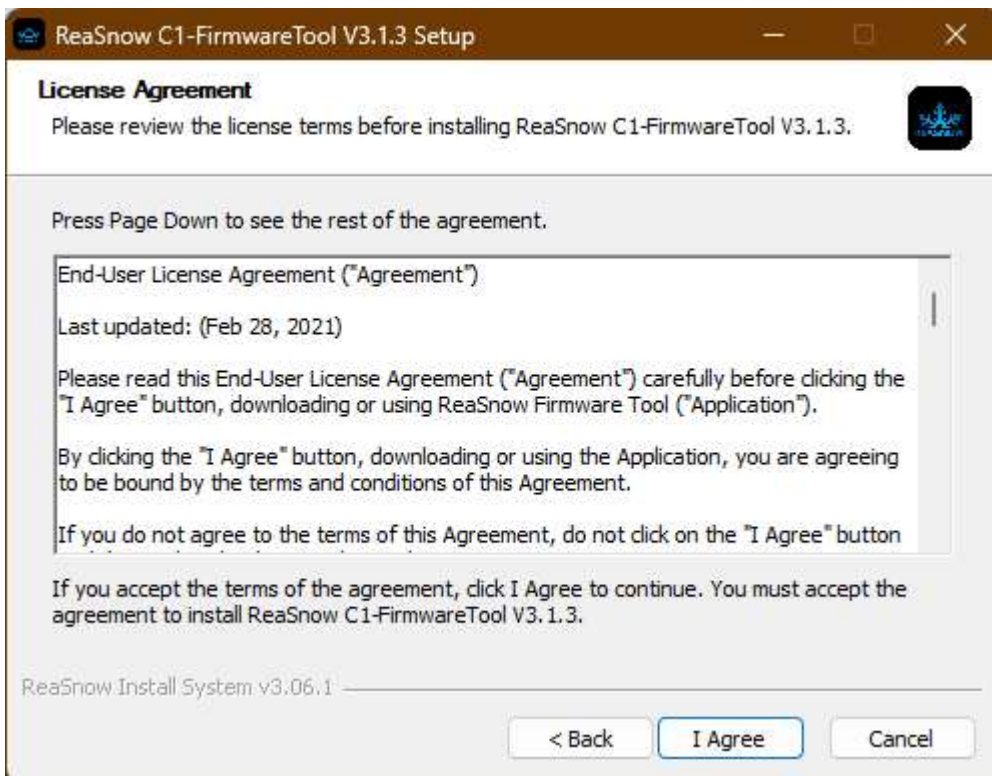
ReaSnow C1-FirmwareTool V3.1.3 Setup

License Agreement
Please review the license terms before installing ReaSnow C1-FirmwareTool V3.1.3.

Press Page Down to see the rest of the agreement.

End-User License Agreement ("Agreement")

Last updated: (Feb 28, 2021)

Please read this End-User License Agreement ("Agreement") carefully before clicking the "I Agree" button, downloading or using ReaSnow Firmware Tool ("Application").

By clicking the "I Agree" button, downloading or using the Application, you are agreeing to be bound by the terms and conditions of this Agreement.

If you do not agree to the terms of this Agreement, do not click on the "I Agree" button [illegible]

If you accept the terms of the agreement, click I Agree to continue. You must accept the agreement to install ReaSnow C1-FirmwareTool V3.1.3.

ReaSnow Install System v3.06.1

< Back
I Agree
Cancel